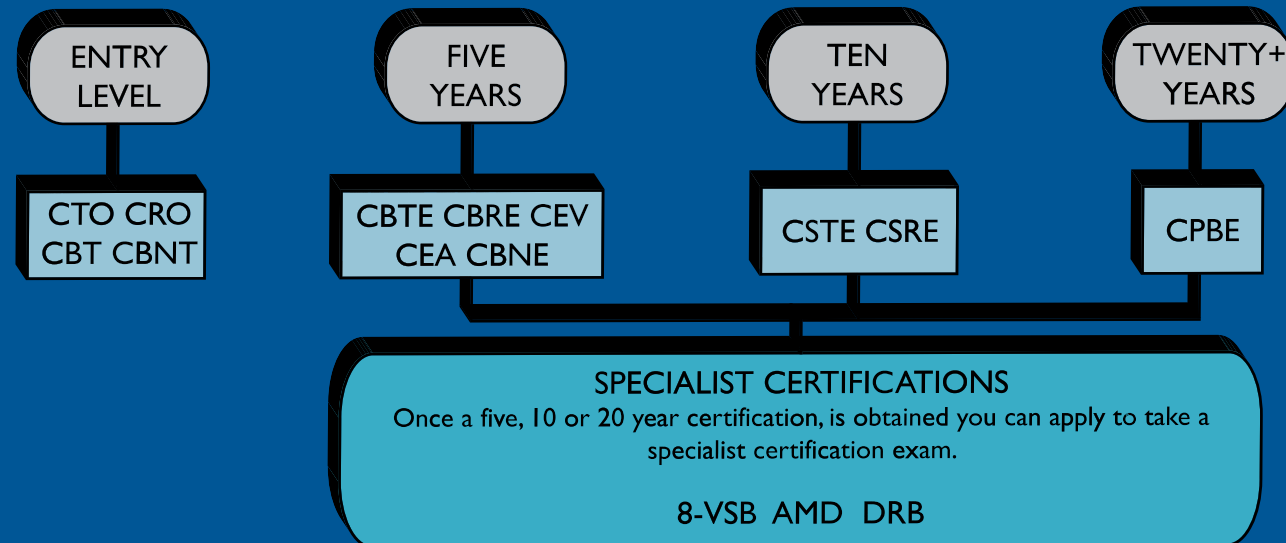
ENTRY LEVEL

CTO CRO CBT CBNT

FIVE YEARS

CBTE CBRE CEV CEA CBNE

TEN YEARS

CSTE CSRE

TWENTY+ YEARS

CPBE

SPECIALIST CERTIFICATIONS

Once a five, 10 or 20 year certification, is obtained you can apply to take a specialist certification exam.

8-VSB AMD DRB